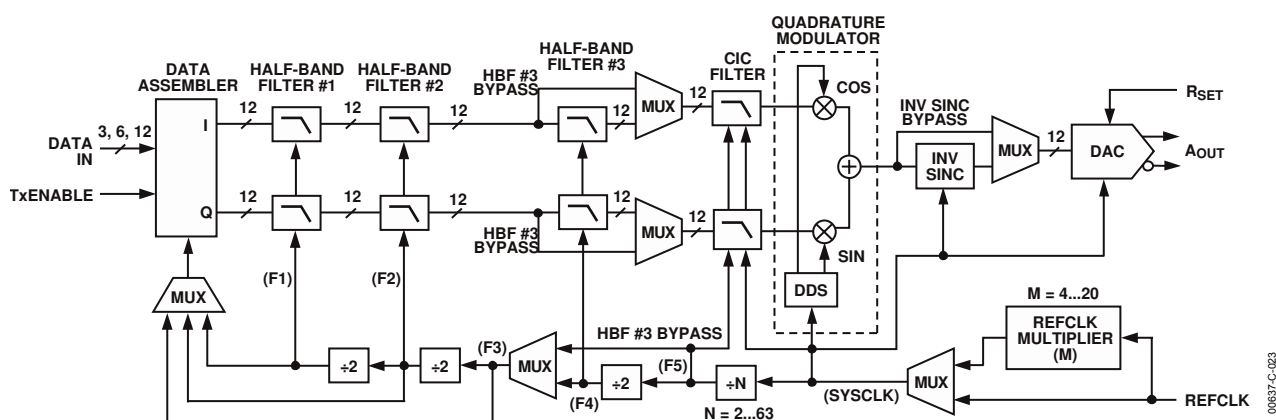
QUADRATURE MODULATOR

DATA ASSEMBLER

HALF-BAND FILTER #1

HALF-BAND FILTER #2

HALF-BAND FILTER #3

HBF #3 BYPASS

CIC FILTER

COS

$R_{SET}$

INV SINC BYPASS

DATA IN

3, 6, 12

I

12

12

12

MUX

12

12

INV SINC

MUX

DAC

$A_{OUT}$

TxENABLE

Q

12

12

12

12

MUX

12

HBF #3 BYPASS

SIN

MUX

(F1)

(F2)

DDS

M = 4...20

HBF #3 BYPASS

REFCLK MULTIPLIER (M)

(F3)

÷2

÷2

MUX

÷2

(F5)

÷N

MUX

(F4)

N = 2...63

(SYSCLK)

REFCLK

00637-C-023